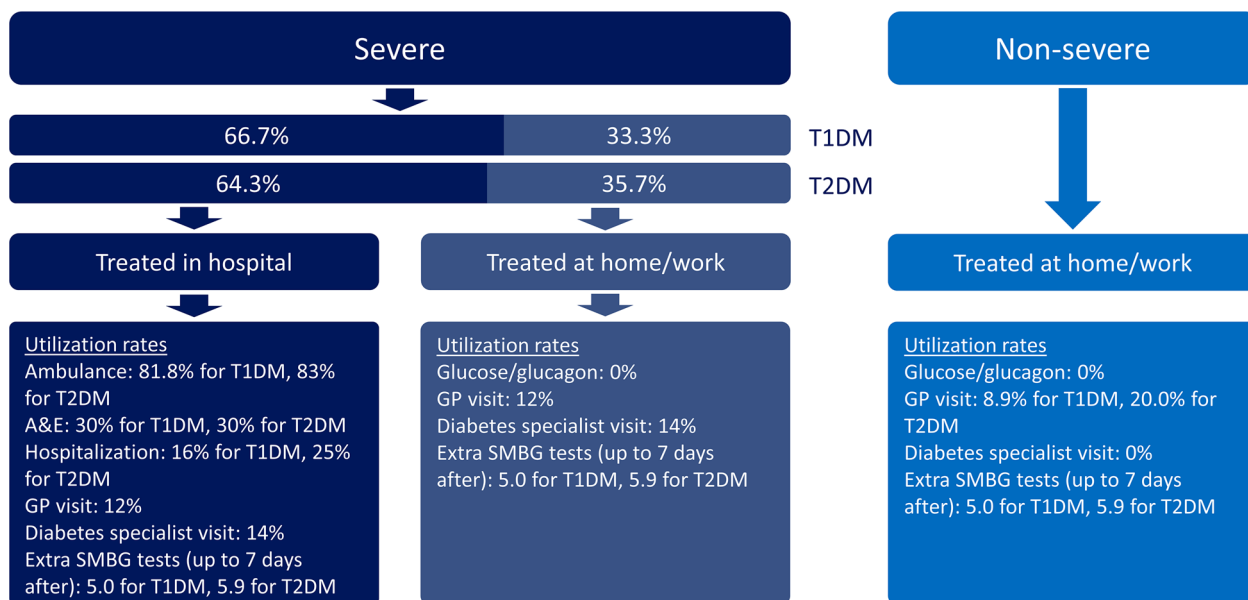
Severe

Non-severe

66.7%

33.3%

T1DM

64.3%

35.7%

T2DM

Treated in hospital

Treated at home/work

Treated at home/work

Utilization rates
Ambulance: 81.8% for T1DM, 83% for T2DM
A&E: 30% for T1DM, 30% for T2DM
Hospitalization: 16% for T1DM, 25% for T2DM
GP visit: 12%
Diabetes specialist visit: 14%
Extra SMBG tests (up to 7 days after): 5.0 for T1DM, 5.9 for T2DM

Utilization rates
Glucose/glucagon: 0%
GP visit: 12%
Diabetes specialist visit: 14%
Extra SMBG tests (up to 7 days after): 5.0 for T1DM, 5.9 for T2DM

Utilization rates
Glucose/glucagon: 0%
GP visit: 8.9% for T1DM, 20.0% for T2DM
Diabetes specialist visit: 0%
Extra SMBG tests (up to 7 days after): 5.0 for T1DM, 5.9 for T2DM